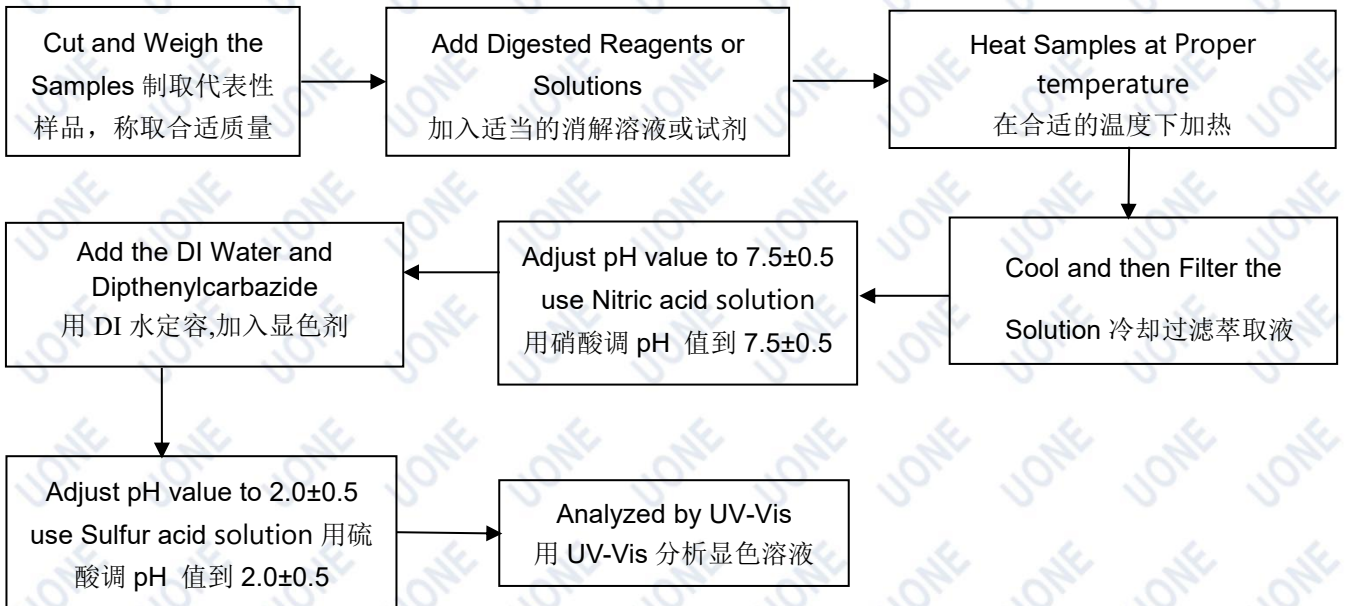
Cut and Weigh the Samples 制取代表性样品，称取合适质量

Add Digested Reagents or Solutions
加入适当的消解溶液或试剂

Heat Samples at Proper temperature
在合适的温度下加热

Cool and then Filter the Solution 冷却过滤萃取液

Adjust pH value to 7.5±0.5 use Nitric acid solution
用硝酸调 pH 值到 7.5±0.5

Add the DI Water and Dipthenylcarbazide
用 DI 水定容,加入显色剂

Adjust pH value to 2.0±0.5 use Sulfur acid solution 用硫酸调 pH 值到 2.0±0.5

Analyzed by UV-Vis
用 UV-Vis 分析显色溶液